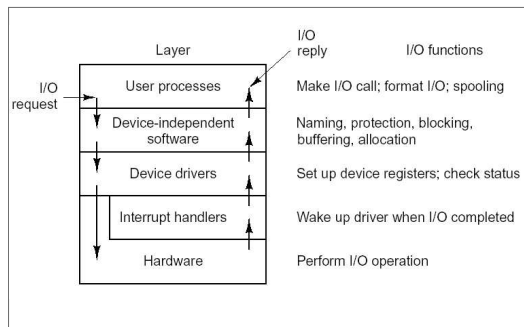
Layer

I/O reply

I/O functions

I/O request

User processes

Make I/O call; format I/O; spooling

Device-independent software

Naming, protection, blocking, buffering, allocation

Device drivers

Set up device registers; check status

Interrupt handlers

Wake up driver when I/O completed

Hardware

Perform I/O operation